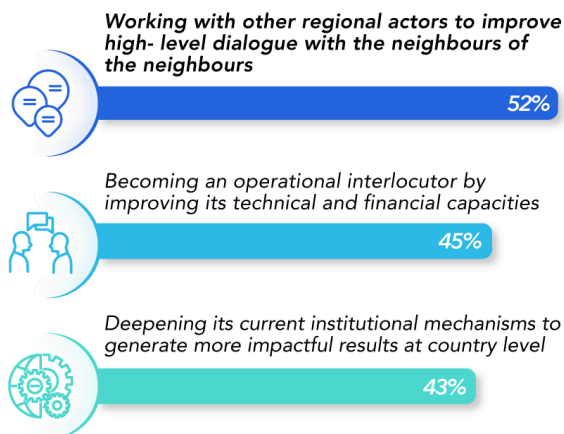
Working with other regional actors to improve high- level dialogue with the neighbours of the neighbours

52%

Becoming an operational interlocutor by improving its technical and financial capacities

45%

Deepening its current institutional mechanisms to generate more impactful results at country level

43%